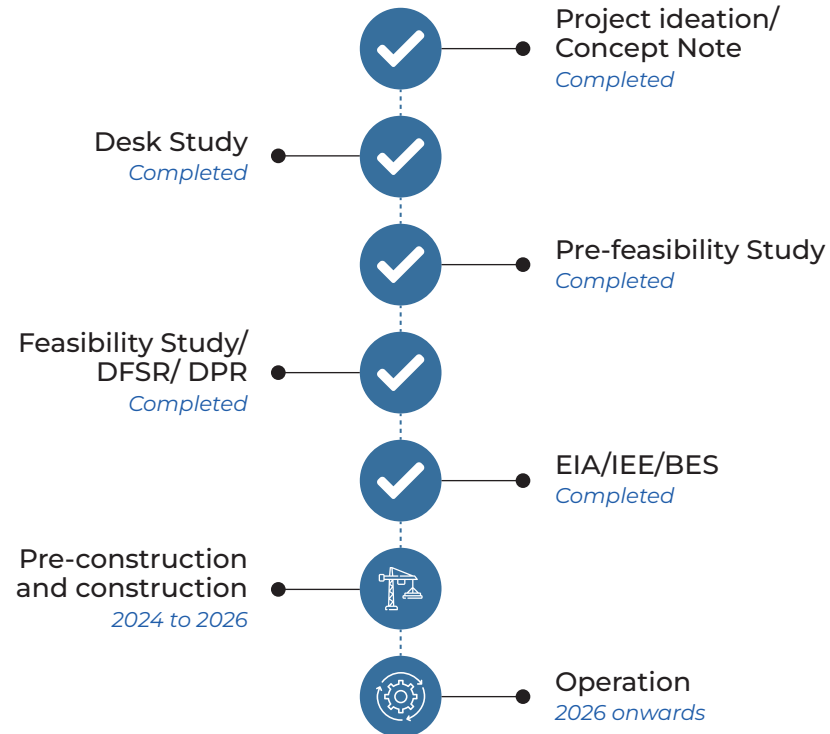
Project ideation/ Concept Note
Completed

Desk Study
Completed

Pre-feasibility Study
Completed

Feasibility Study/ DFSR/ DPR
Completed

EIA/IEE/BES
Completed

Pre-construction and construction
2024 to 2026

Operation
2026 onwards